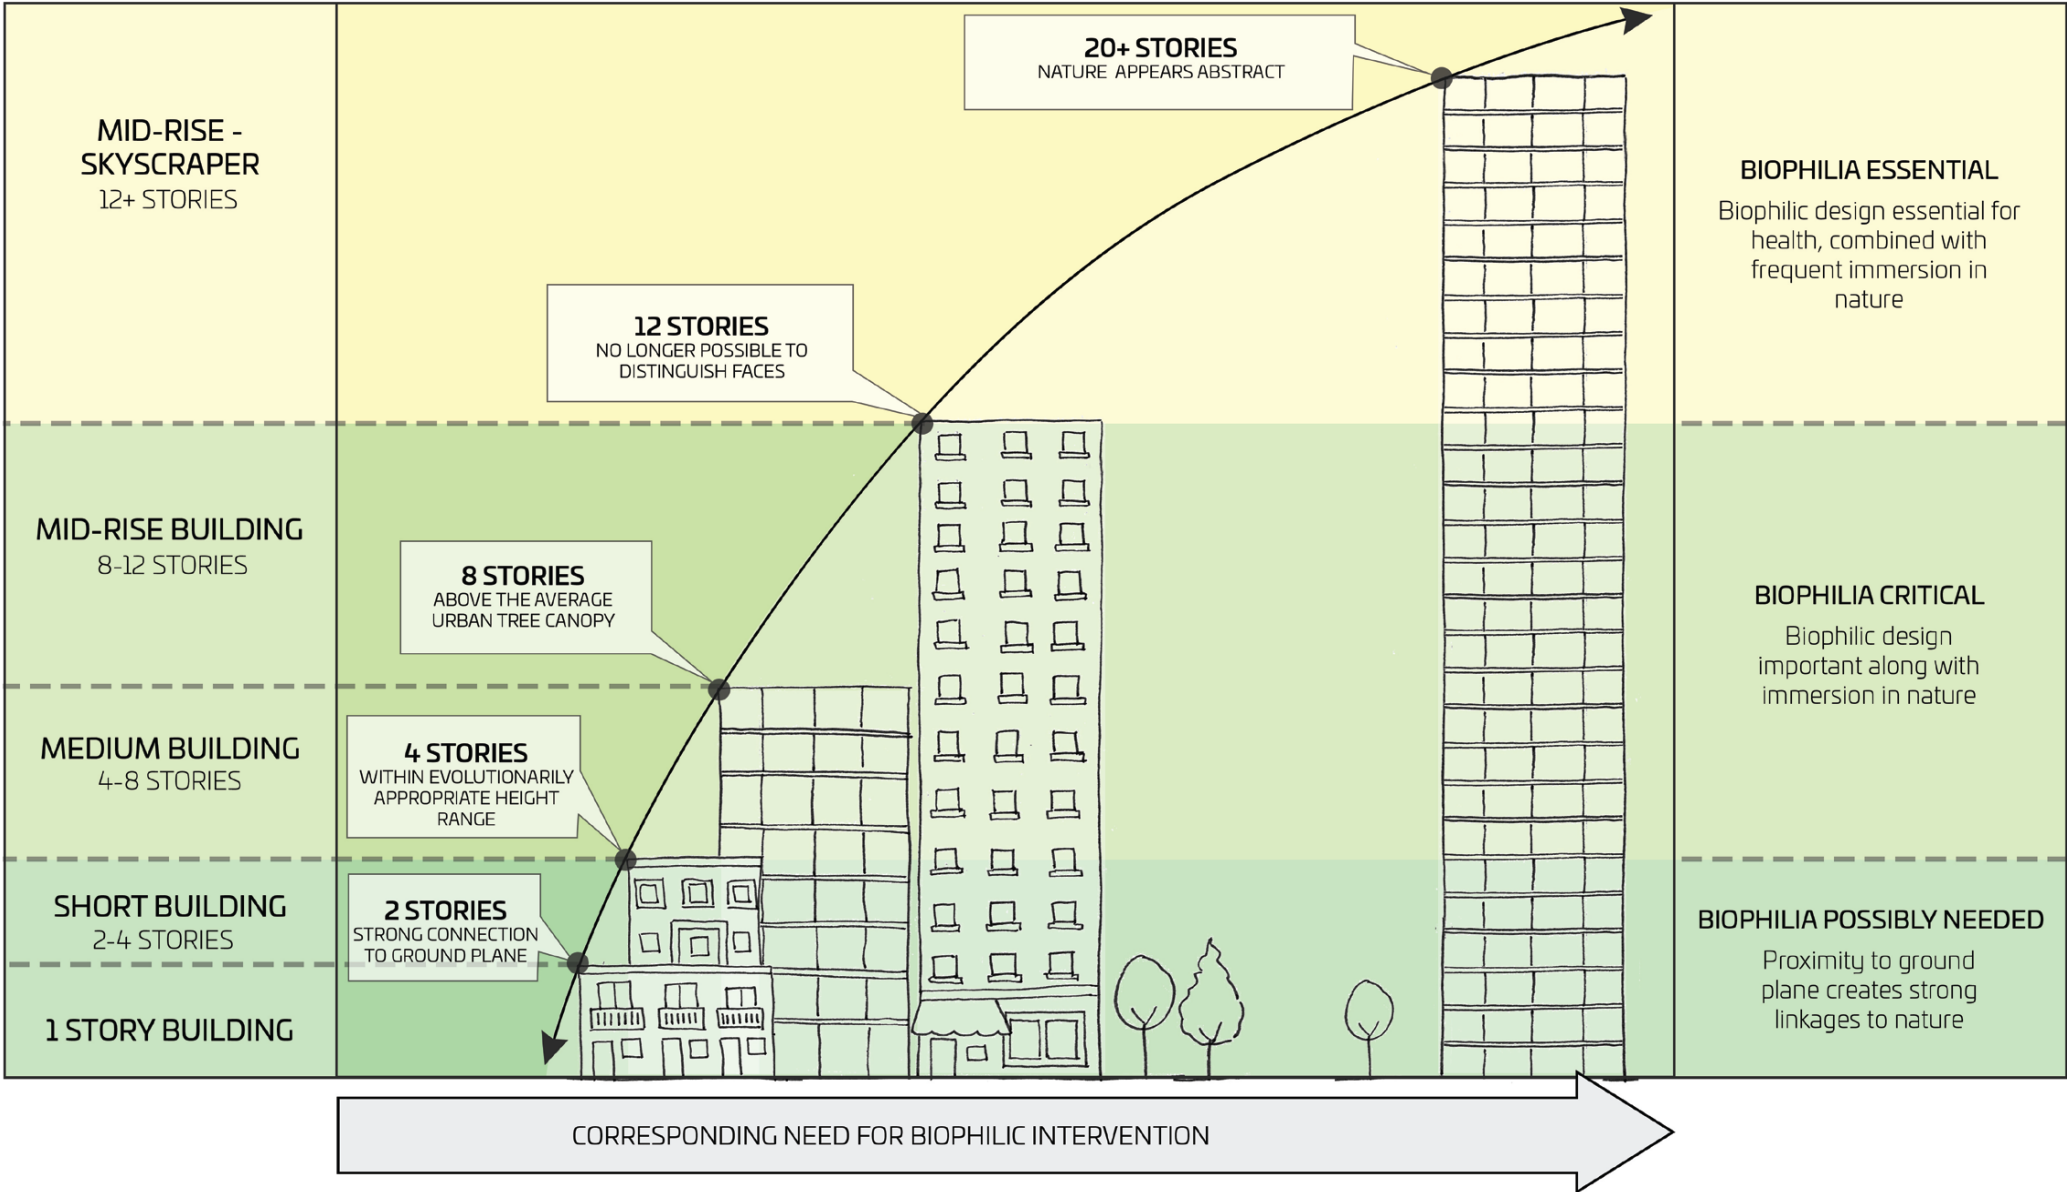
MID-RISE - SKYSCRAPER
12+ STORIES

MID-RISE BUILDING
8-12 STORIES

MEDIUM BUILDING
4-8 STORIES

SHORT BUILDING
2-4 STORIES

1 STORY BUILDING

20+ STORIES
NATURE APPEARS ABSTRACT

12 STORIES
NO LONGER POSSIBLE TO DISTINGUISH FACES

8 STORIES
ABOVE THE AVERAGE URBAN TREE CANOPY

4 STORIES
WITHIN EVOLUTIONARILY APPROPRIATE HEIGHT RANGE

2 STORIES
STRONG CONNECTION TO GROUND PLANE

BIOPHILIA ESSENTIAL
Biophilic design essential for health, combined with frequent immersion in nature

BIOPHILIA CRITICAL
Biophilic design important along with immersion in nature

BIOPHILIA POSSIBLY NEEDED
Proximity to ground plane creates strong linkages to nature

CORRESPONDING NEED FOR BIOPHILIC INTERVENTION